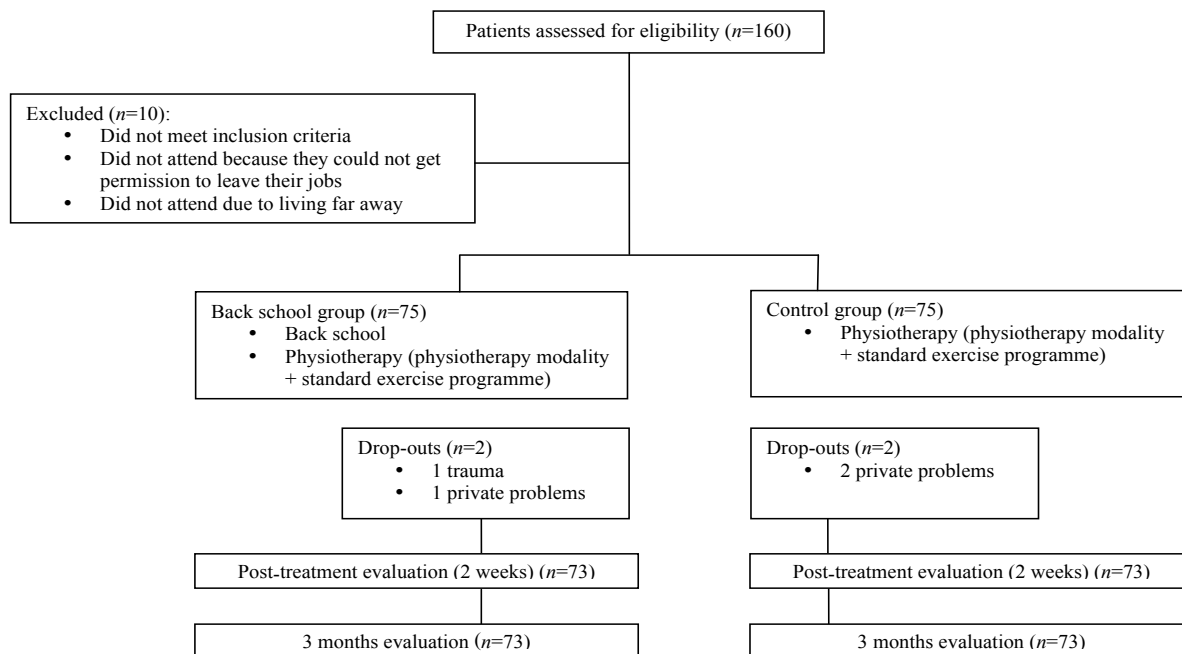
Patients assessed for eligibility ($n$=160)

Excluded ($n$=10):
- Did not meet inclusion criteria
- Did not attend because they could not get permission to leave their jobs
- Did not attend due to living far away

Back school group ($n$=75)
- Back school
- Physiotherapy (physiotherapy modality + standard exercise programme)

Control group ($n$=75)
- Physiotherapy (physiotherapy modality + standard exercise programme)

Drop-outs ($n$=2)
- 1 trauma
- 1 private problems

Drop-outs ($n$=2)
- 2 private problems

Post-treatment evaluation (2 weeks) ($n$=73)

Post-treatment evaluation (2 weeks) ($n$=73)

3 months evaluation ($n$=73)

3 months evaluation ($n$=73)